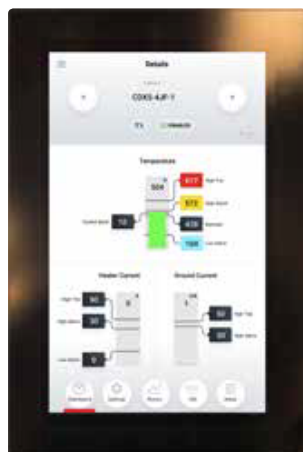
Details

CDXS-4JF-1

Temperature

504

617 High Trip

572 High Alarm

Current Mode 70

478 Setpoint

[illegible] Low Alarm

Heater Current

Ground Current

High Trip 90

High Alarm 80

Low Alarm 5

50 High Trip

30 High Alarm

Dashboard

Settings

Photos

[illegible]

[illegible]